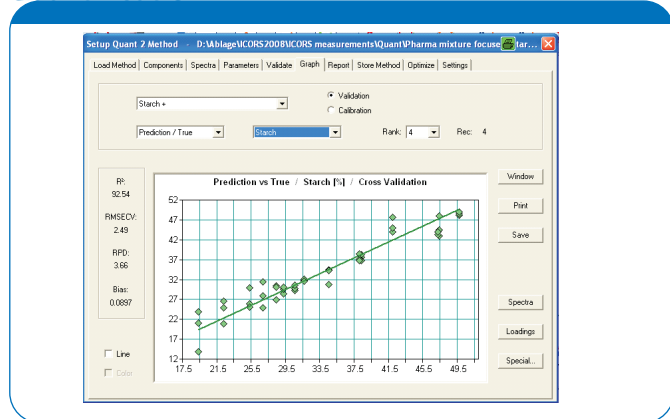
Setup Quant 2 Method – D:\Ablage\ICORS2008\ICORS measurements\Quant\Pharma mixture focuse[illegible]ar...

Load Method | Components | Spectra | Parameters | Validate | Graph | Report | Store Method | Optimize | Settings

Starch +

Validation

Calibration

Prediction / True

Starch

Rank: 4

Rec: 4

R²: 92.54

RMSECV: 2.49

RPD: 3.66

Bias: 0.0897

Prediction vs True / Starch [%] / Cross Validation

52
47
42
37
32
27
22
17
12

17.5 21.5 25.5 29.5 33.5 37.5 41.5 45.5 49.5

Line

Color

Window

Print

Save

Spectra

Loadings

Special...